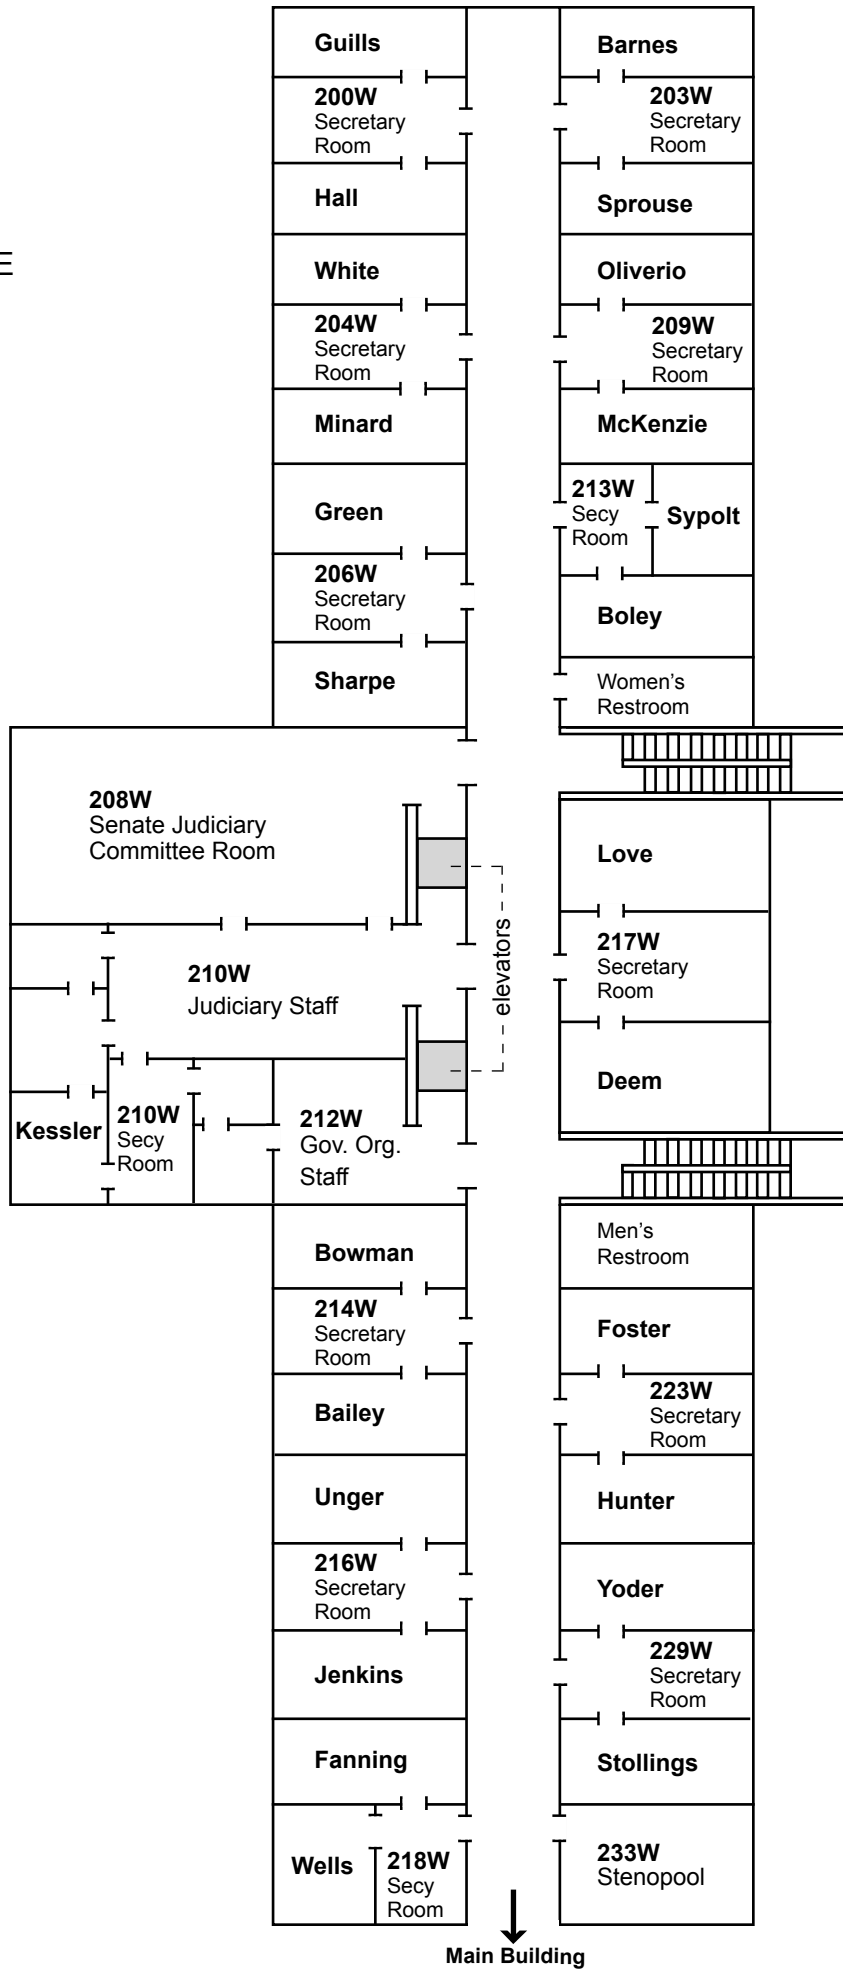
Guills

200W
Secretary
Room

Hall

White

204W
Secretary
Room

Minard

Green

206W
Secretary
Room

Sharpe

Barnes

203W
Secretary
Room

Sprouse

Oliverio

209W
Secretary
Room

McKenzie

213W
Secy
Room

Sypolt

Boley

Women's
Restroom

208W
Senate Judiciary
Committee Room

210W
Judiciary Staff

elevators

Kessler

210W
Secy
Room

212W
Gov. Org.
Staff

Love

217W
Secretary
Room

Deem

Men's
Restroom

Bowman

214W
Secretary
Room

Bailey

Unger

216W
Secretary
Room

Jenkins

Fanning

Wells

218W
Secy
Room

Foster

223W
Secretary
Room

Hunter

Yoder

229W
Secretary
Room

Stollings

233W
Stenopool

Main Building